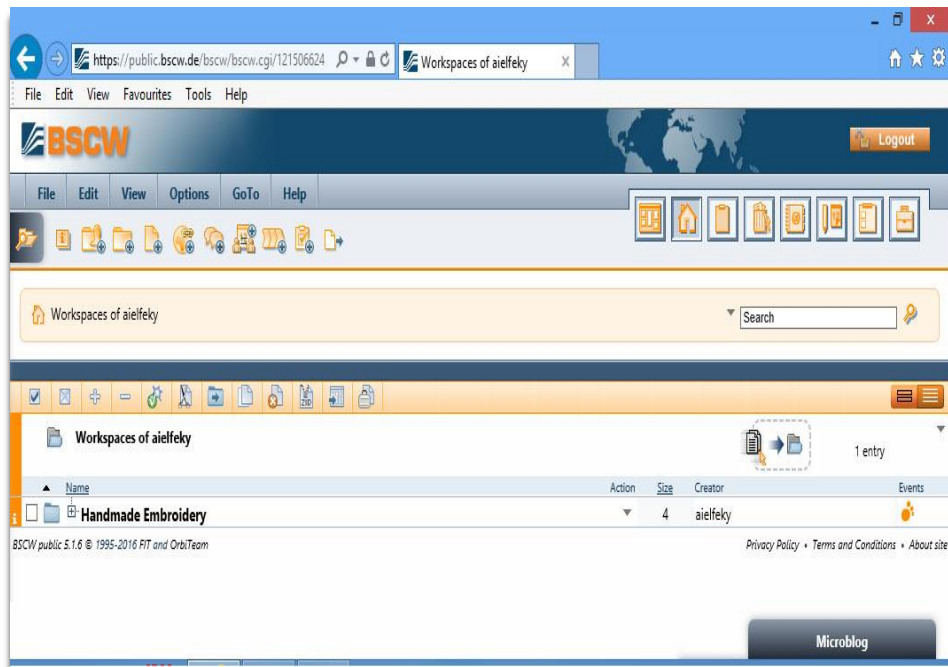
https://public.bscw.de/bscw/bscw.cgi/121506624

Workspaces of aielfeky

File Edit View Favourites Tools Help

BSCW

Logout

File Edit View Options GoTo Help

Workspaces of aielfeky

Search

Workspaces of aielfeky

1 entry

| Name | Action | Size | Creator | Events |
|---|---|---|---|---|
| Handmade Embroidery | | 4 | aielfeky | |

BSCW public 5.1.6 © 1995-2016 FIT and OrbiTeam

Privacy Policy • Terms and Conditions • About site

Microblog